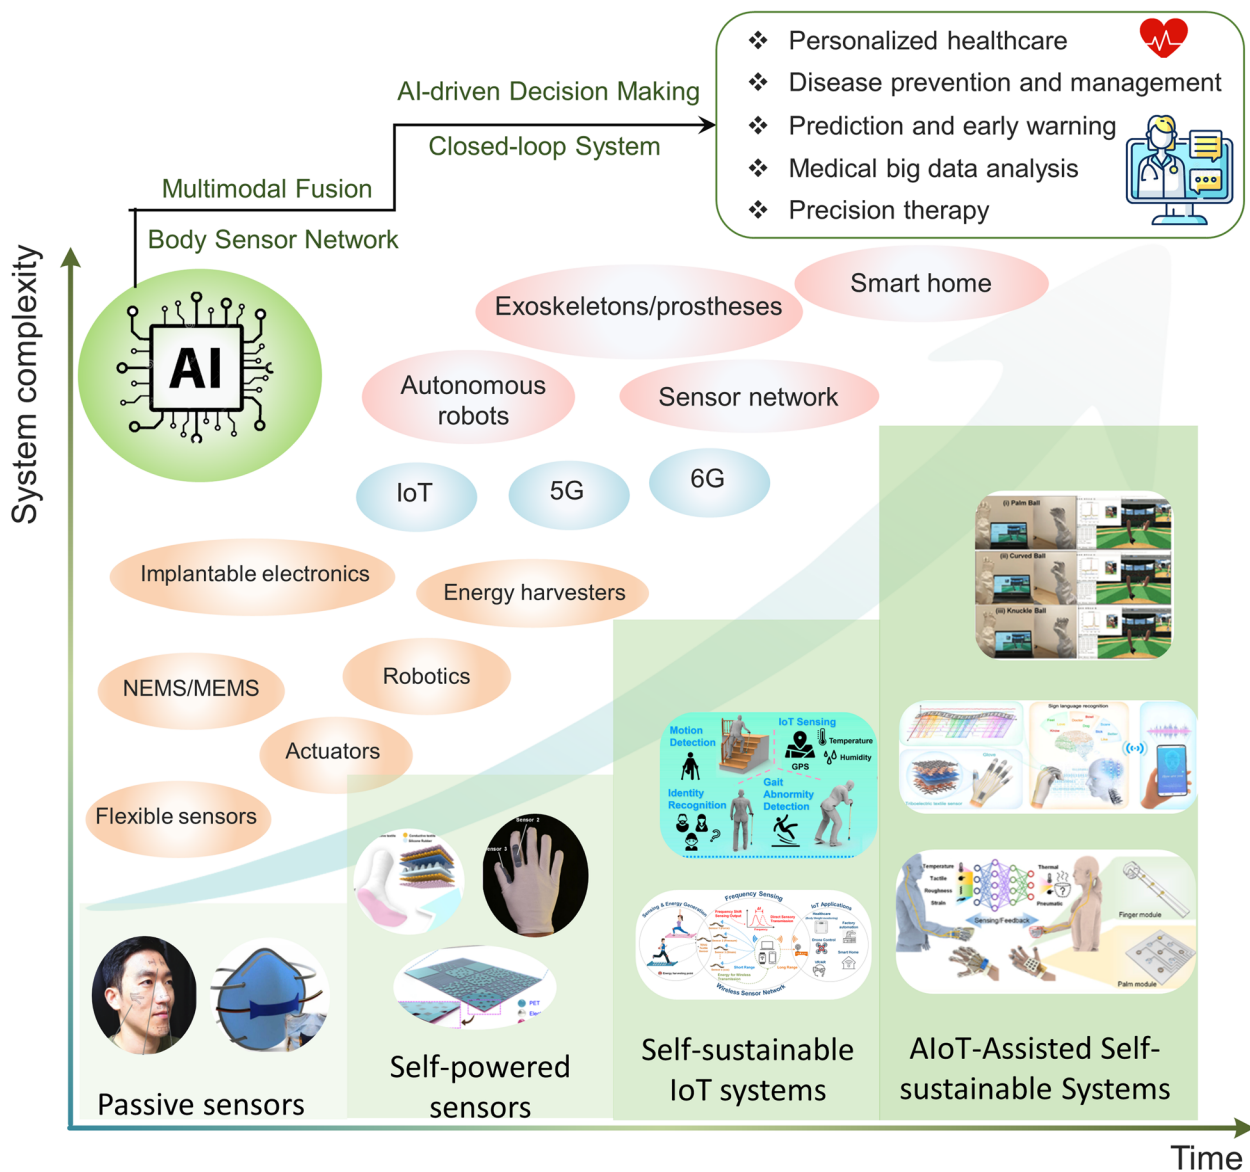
❖ Personalized healthcare
❖ Disease prevention and management
❖ Prediction and early warning
❖ Medical big data analysis
❖ Precision therapy

AI-driven Decision Making

Closed-loop System

Multimodal Fusion

Body Sensor Network

System complexity

AI

Smart home

Exoskeletons/prostheses

Autonomous robots

Sensor network

IoT

5G

6G

Implantable electronics

Energy harvesters

NEMS/MEMS

Robotics

Actuators

Flexible sensors

(i) Palm Ball
(ii) Curved Ball
(iii) Knuckle Ball

Sign language recognition

Motion Detection
IoT Sensing
GPS
Temperature
Humidity
Identity Recognition
Gait Abnormity Detection

Sensor 2
Sensor 3

Frequency Sensing
IoT Applications
Wireless Sensor Network

Temperature
Tactile
Roughness
Strain
Thermal
Pneumatic
Sensing/Feedback
Finger module
Palm module

Passive sensors

Self-powered sensors

Self-sustainable IoT systems

AIoT-Assisted Self-sustainable Systems

Time